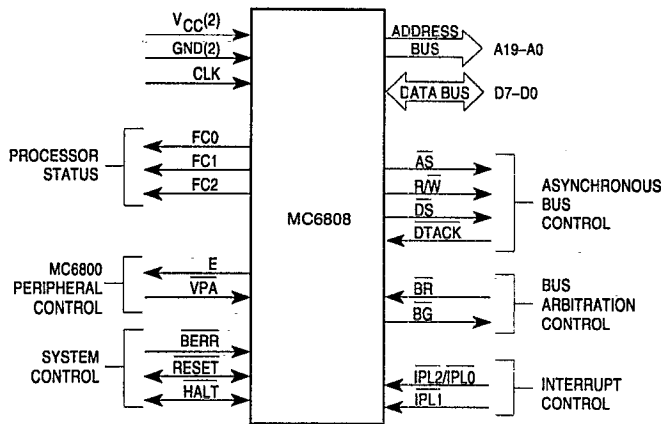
$V_{CC}(2)$
GND(2)
CLK

ADDRESS BUS
A19–A0
DATA BUS
D7–D0

PROCESSOR STATUS
FC0
FC1
FC2

MC6808

$\overline{AS}$
R/$\overline{W}$
$\overline{DS}$
$\overline{DTACK}$
ASYNCHRONOUS BUS CONTROL

MC6800 PERIPHERAL CONTROL
E
$\overline{VPA}$

$\overline{BR}$
$\overline{BG}$
BUS ARBITRATION CONTROL

SYSTEM CONTROL
$\overline{BERR}$
$\overline{RESET}$
$\overline{HALT}$

$\overline{IPL2}$/$\overline{IPL0}$
$\overline{IPL1}$
INTERRUPT CONTROL